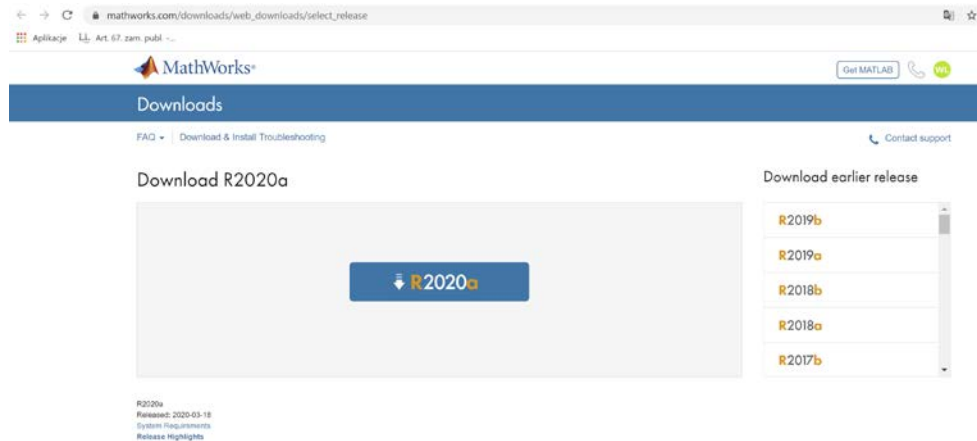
mathworks.com/downloads/web_downloads/select_release

Aplikacje Art. 67. zam. publ. -...

MathWorks®

Get MATLAB

WL

Downloads

FAQ ▾ | Download & Install Troubleshooting

Contact support

Download R2020a

R2020a

Download earlier release

R2019b

R2019a

R2018b

R2018a

R2017b

R2020a
Released: 2020-03-18
System Requirements
Release Highlights